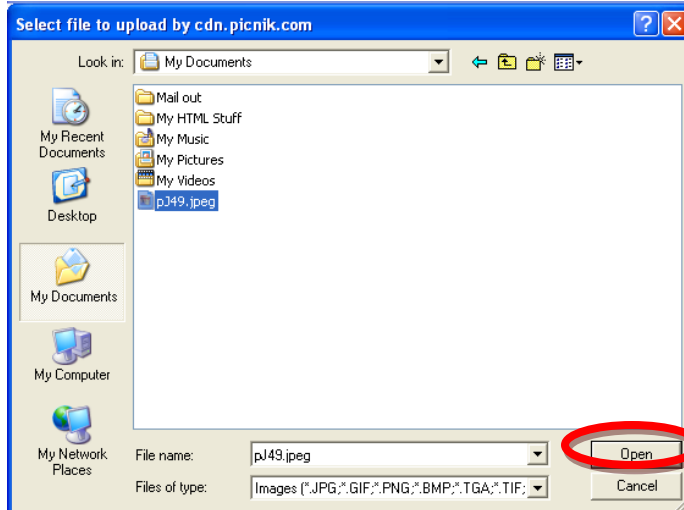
Select file to upload by cdn.picnik.com

Look in: My Documents

My Recent Documents

Desktop

My Documents

My Computer

My Network Places

Mail out
My HTML Stuff
My Music
My Pictures
My Videos
pJ49.jpeg

File name: pJ49.jpeg

Files of type: Images (*.JPG;*.GIF;*.PNG;*.BMP;*.TGA;*.TIF;

Open

Cancel